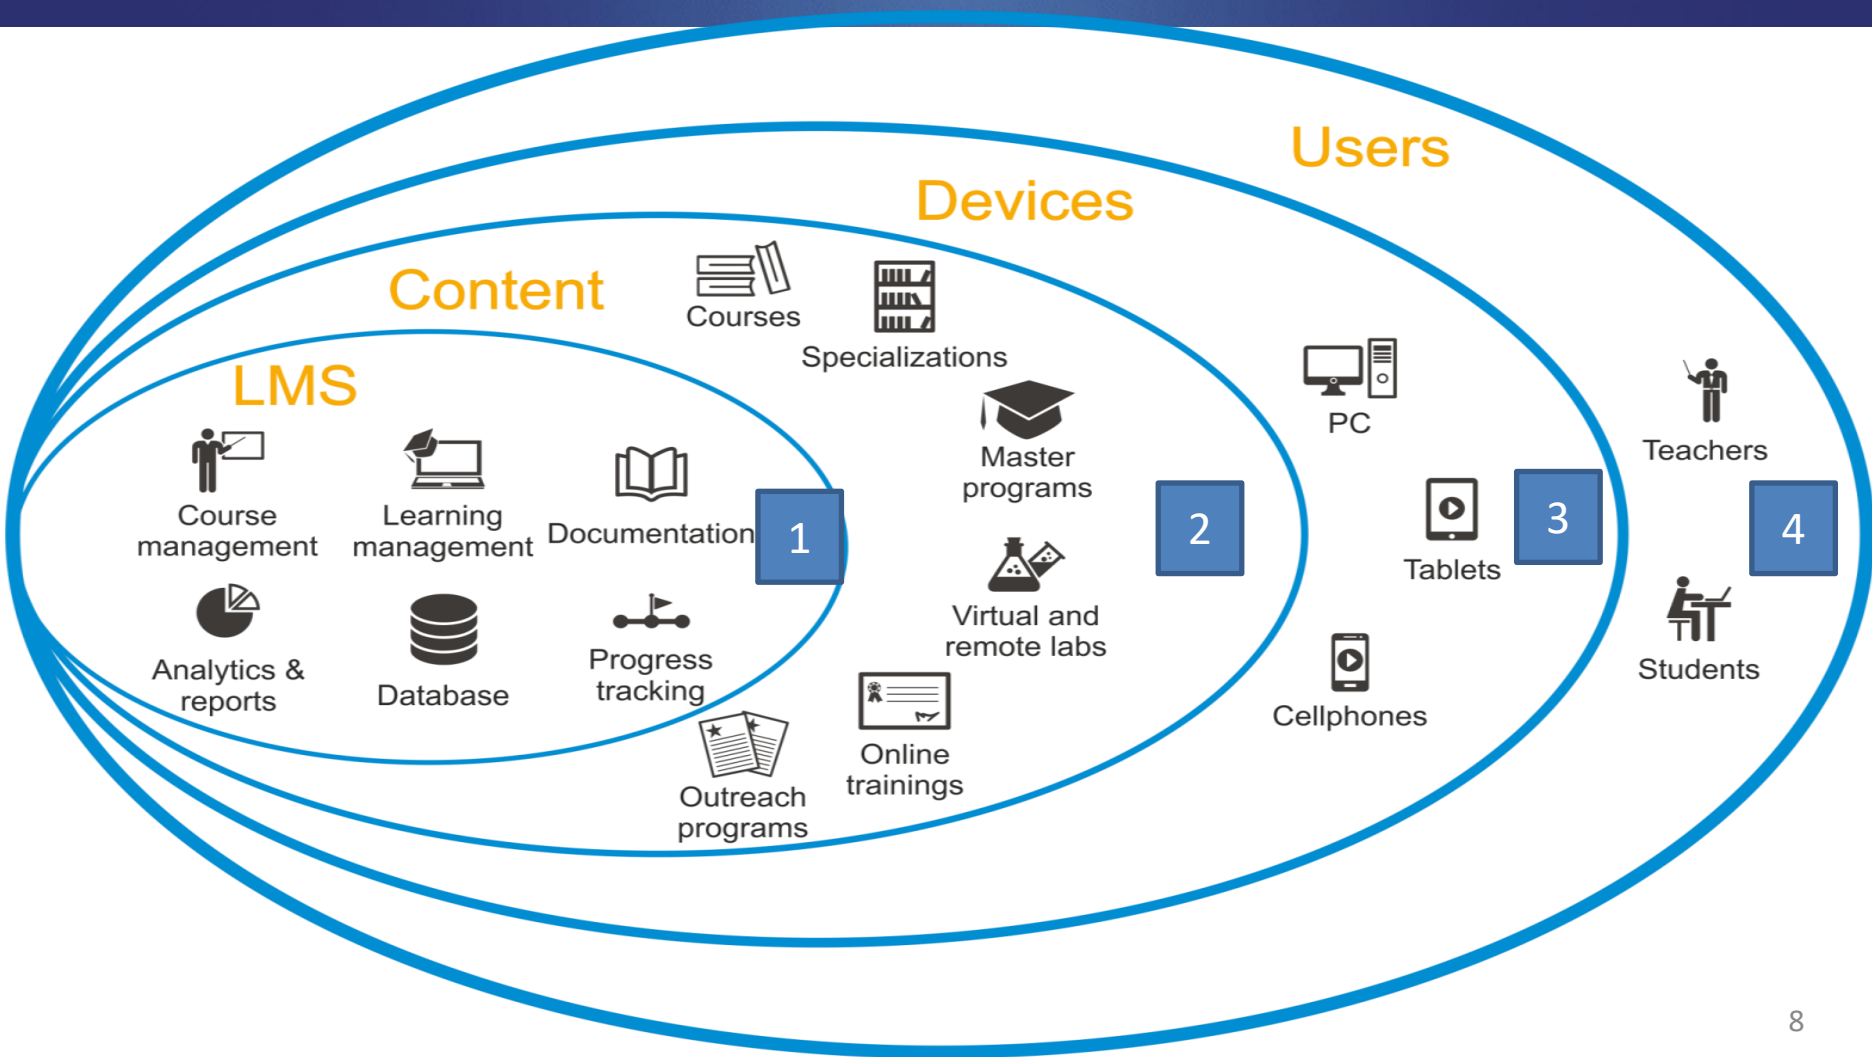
Users

Devices

Content

LMS

Course management

Learning management

Documentation

1

Analytics & reports

Database

Progress tracking

Courses

Specializations

Master programs

Virtual and remote labs

Online trainings

Outreach programs

2

PC

Tablets

Cellphones

3

Teachers

Students

4

8